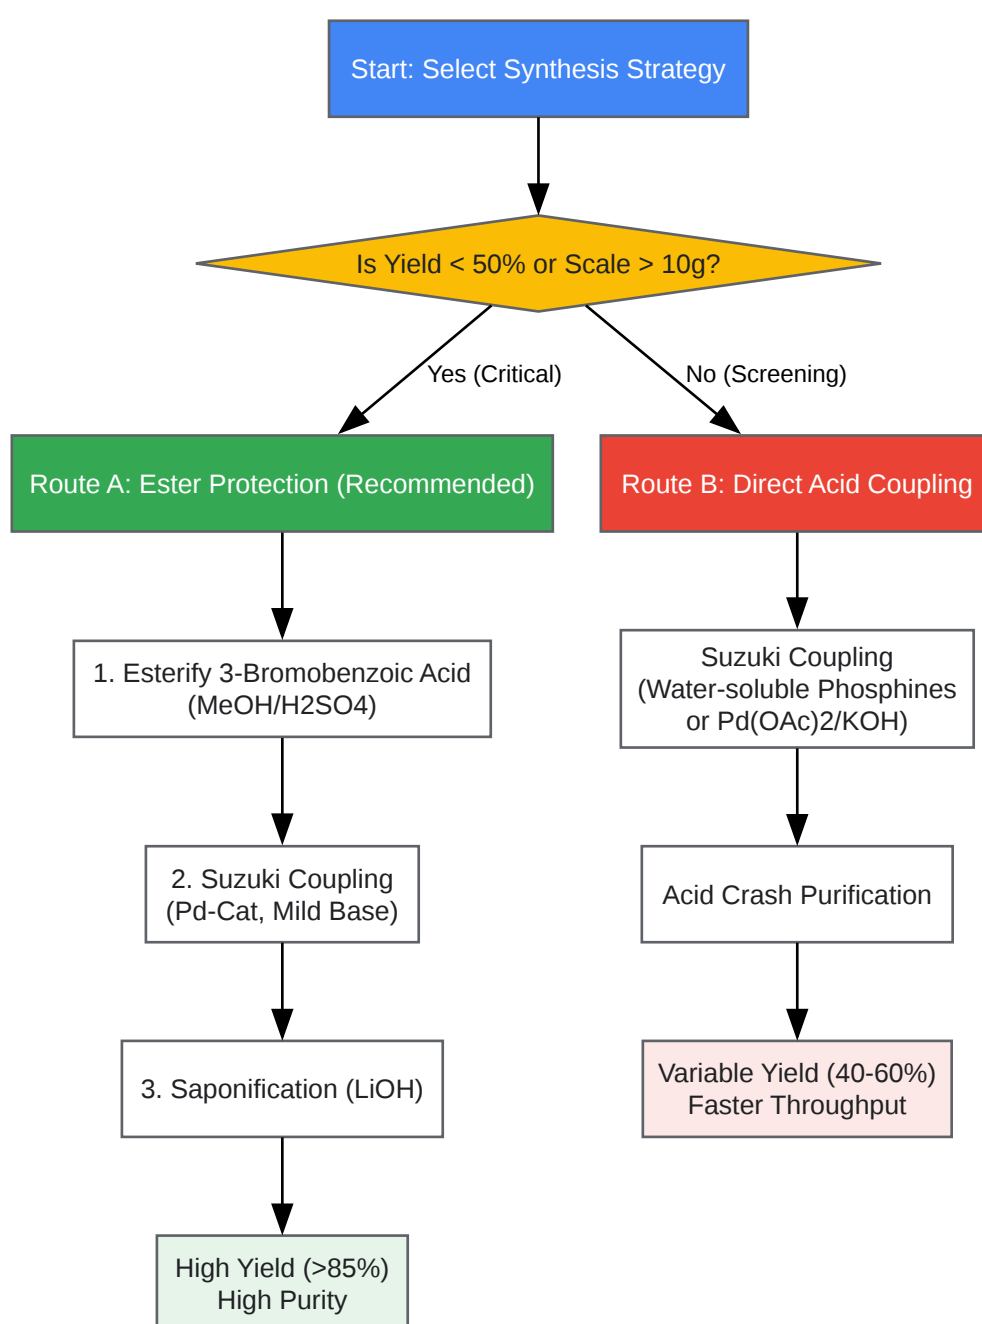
Start: Select Synthesis Strategy

Is Yield < 50% or Scale > 10g?

Yes (Critical)

No (Screening)

Route A: Ester Protection (Recommended)

Route B: Direct Acid Coupling

1. Esterify 3-Bromobenzoic Acid (MeOH/H2SO4)

Suzuki Coupling (Water-soluble Phosphines or Pd(OAc)2/KOH)

2. Suzuki Coupling (Pd-Cat, Mild Base)

Acid Crash Purification

3. Saponification (LiOH)

Variable Yield (40-60%) Faster Throughput

High Yield (>85%) High Purity